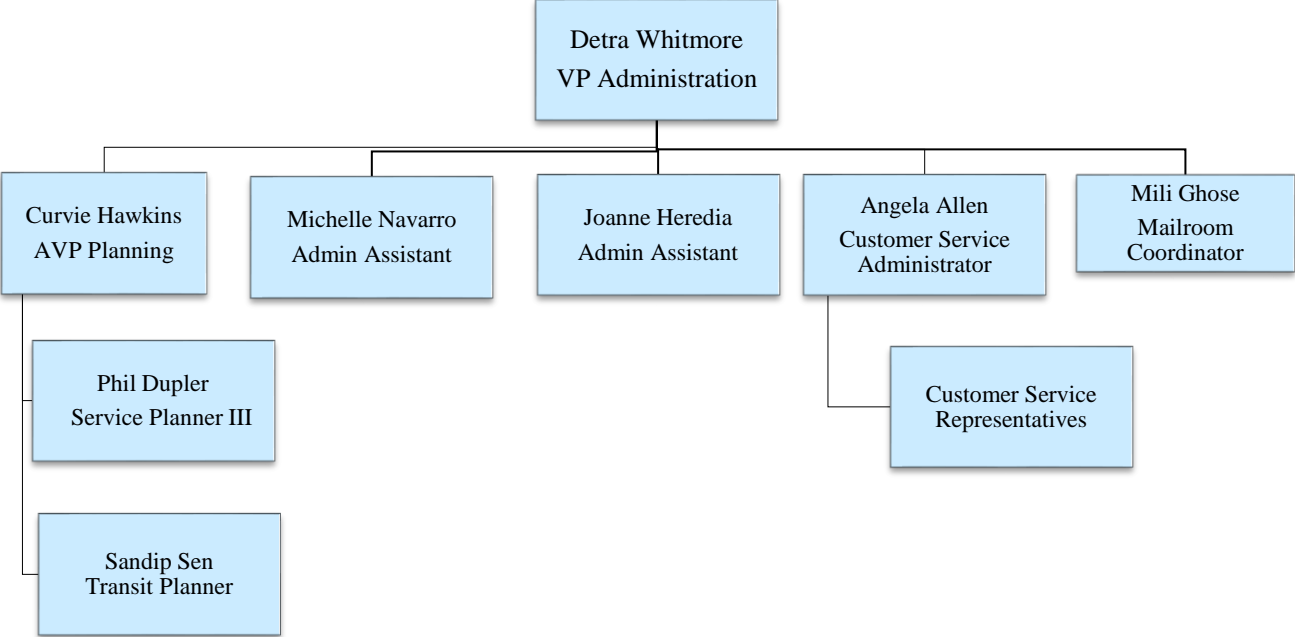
Detra Whitmore
VP Administration

Curvie Hawkins
AVP Planning

Michelle Navarro
Admin Assistant

Joanne Heredia
Admin Assistant

Angela Allen
Customer Service Administrator

Mili Ghose
Mailroom Coordinator

Phil Dupler
Service Planner III

Customer Service Representatives

Sandip Sen
Transit Planner